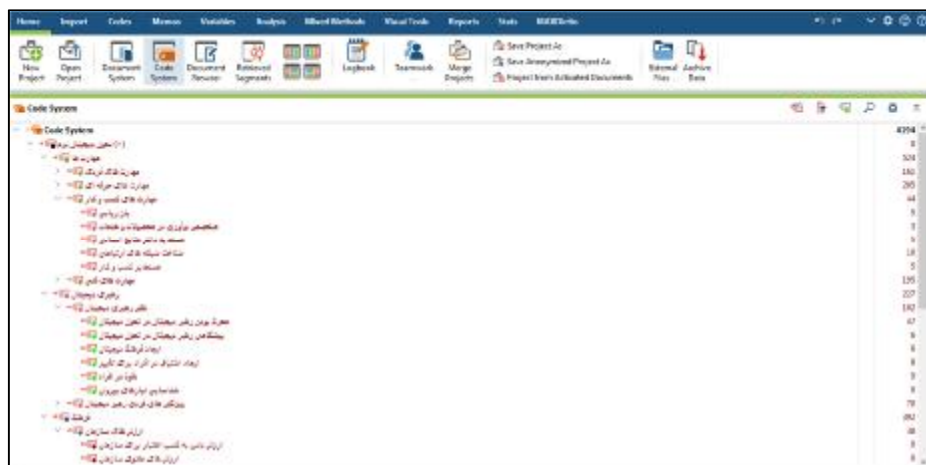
Home Import Codes Memos Variables Analysis Mixed Methods Visual Tools Reports Stats MAXDictio

New Project Open Project Document System Code System Document Browser Retrieved Segments Logbook Teamwork Merge Projects Save Project As Save Anonymized Project As Project from Activated Documents External Files Archive Data

Code System

Code System 4394

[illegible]
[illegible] 524
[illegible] 182
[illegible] 295
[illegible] 44
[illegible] 5
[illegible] 5
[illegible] 5
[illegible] 18
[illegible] 5
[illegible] 195
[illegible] 227
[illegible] 142
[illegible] 47
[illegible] 9
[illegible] 9
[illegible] 9
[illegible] 9
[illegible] 9
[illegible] 79
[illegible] 392
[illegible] 38
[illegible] 8
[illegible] 8